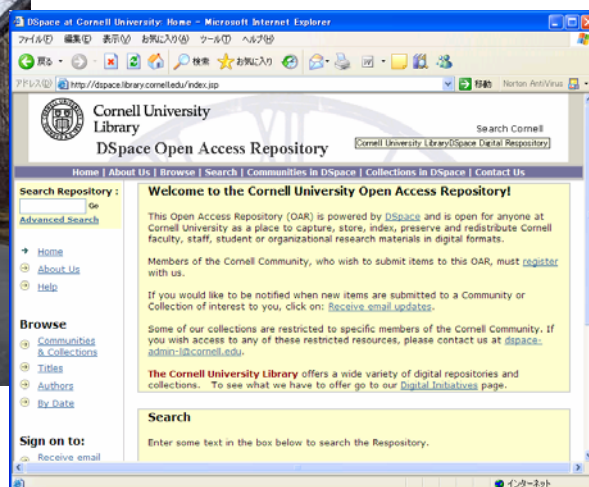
DSpace at Cornell University: Home - Microsoft Internet Explorer

ファイル(F) 編集(E) 表示(V) お気に入り(A) ツール(T) ヘルプ(H)

戻る 検索 お気に入り

アドレス(D) http://dspace.library.cornell.edu/index.jsp 移動 Norton AntiVirus

Cornell University Library

DSpace Open Access Repository

Search Cornell

Cornell University Library DSpace Digital Repository

Home | About Us | Browse | Search | Communities in DSpace | Collections in DSpace | Contact Us

Search Repository :

Go

Advanced Search

Home

About Us

Help

Browse

Communities & Collections

Titles

Authors

By Date

Sign on to:

Receive email

Welcome to the Cornell University Open Access Repository!

This Open Access Repository (OAR) is powered by DSpace and is open for anyone at Cornell University as a place to capture, store, index, preserve and redistribute Cornell faculty, staff, student or organizational research materials in digital formats.

Members of the Cornell Community, who wish to submit items to this OAR, must register with us.

If you would like to be notified when new items are submitted to a Community or Collection of interest to you, click on: Receive email updates.

Some of our collections are restricted to specific members of the Cornell Community. If you wish access to any of these restricted resources, please contact us at dspace-admin-l@cornell.edu.

The Cornell University Library offers a wide variety of digital repositories and collections. To see what we have to offer go to our Digital Initiatives page.

Search

Enter some text in the box below to search the Respository.

インターネット